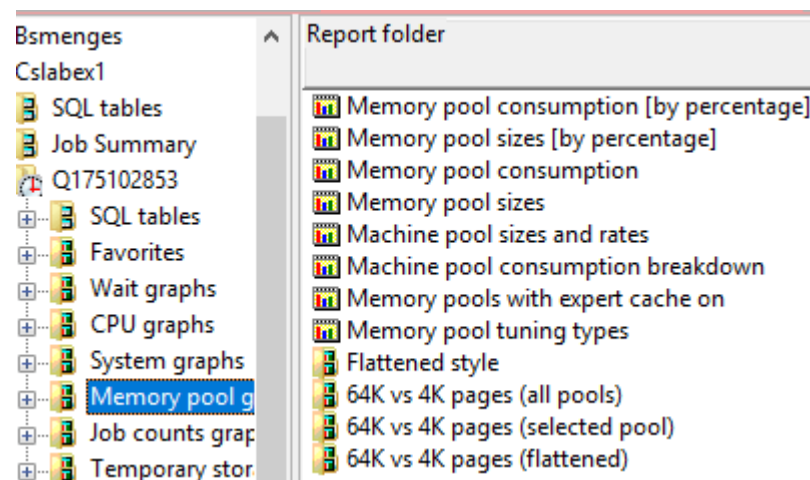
Bsmenges
Cslabex1
SQL tables
Job Summary
Q175102853
SQL tables
Favorites
Wait graphs
CPU graphs
System graphs
Memory pool g
Job counts grap
Temporary stor

Report folder

Memory pool consumption [by percentage]
Memory pool sizes [by percentage]
Memory pool consumption
Memory pool sizes
Machine pool sizes and rates
Machine pool consumption breakdown
Memory pools with expert cache on
Memory pool tuning types
Flattened style
64K vs 4K pages (all pools)
64K vs 4K pages (selected pool)
64K vs 4K pages (flattened)